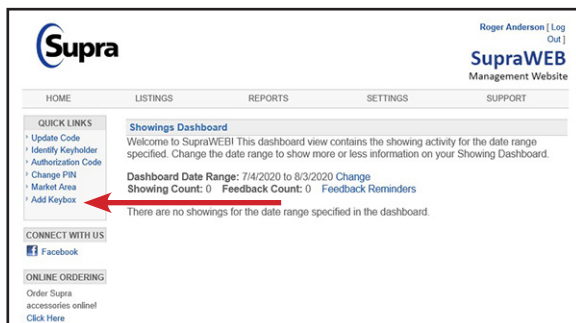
Supra

Roger Anderson [ Log Out ]

SupraWEB
Management Website

HOME LISTINGS REPORTS SETTINGS SUPPORT

QUICK LINKS
Update Code
Identify Keyholder
Authorization Code
Change PIN
Market Area
Add Keybox

CONNECT WITH US
Facebook

ONLINE ORDERING
Order Supra accessories online!
Click Here

Showings Dashboard
Welcome to SupraWEB! This dashboard view contains the showing activity for the date range specified. Change the date range to show more or less information on your Showing Dashboard.

Dashboard Date Range: 7/4/2020 to 8/3/2020 Change
Showing Count: 0 Feedback Count: 0 Feedback Reminders

There are no showings for the date range specified in the dashboard.